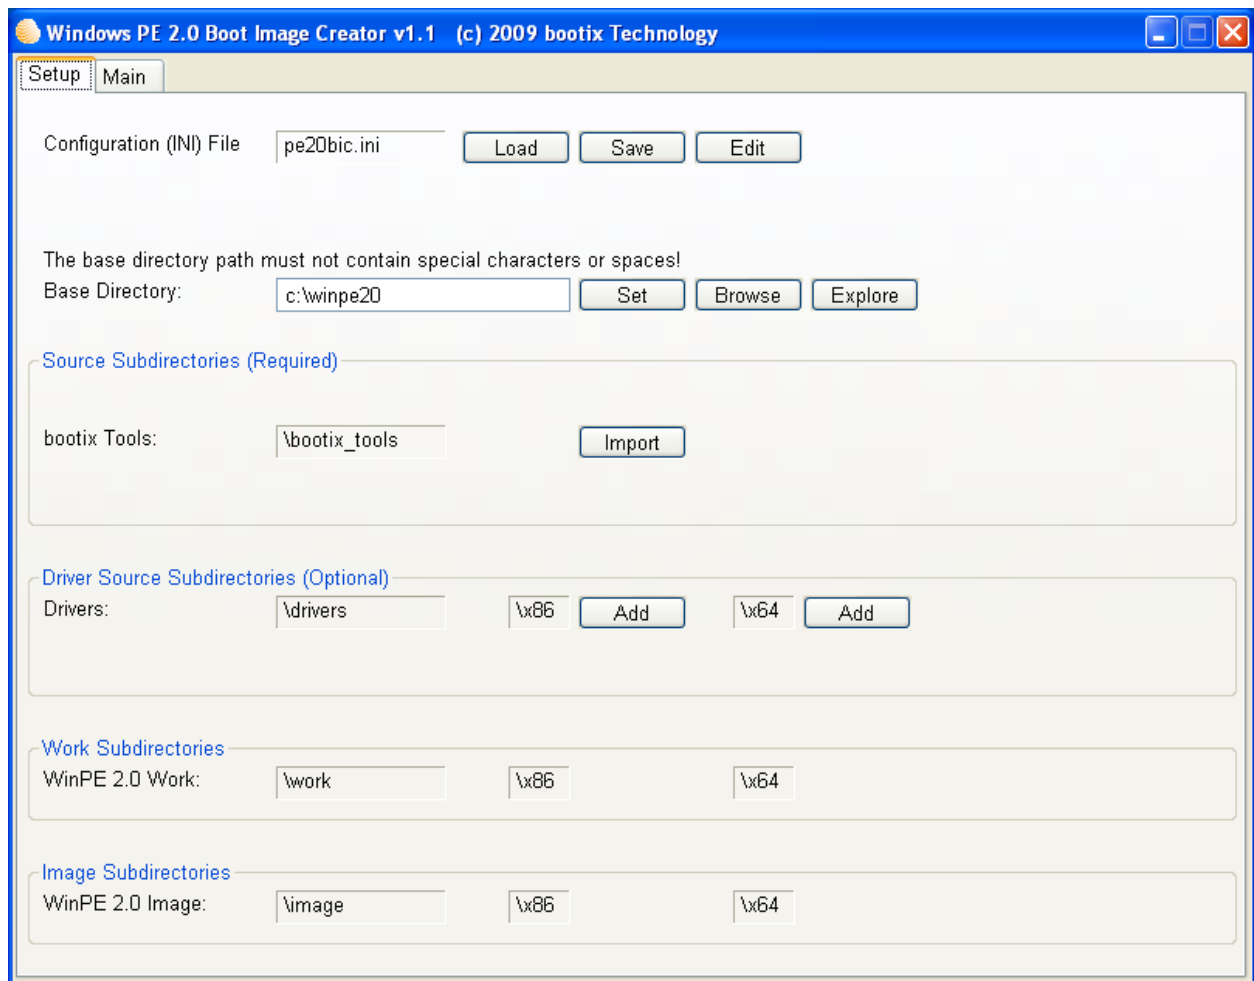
Windows PE 2.0 Boot Image Creator v1.1 (c) 2009 bootix Technology

Setup Main

Configuration (INI) File pe20bic.ini Load Save Edit

The base directory path must not contain special characters or spaces!
Base Directory: c:\winpe20 Set Browse Explore

Source Subdirectories (Required)

bootix Tools: \bootix_tools Import

Driver Source Subdirectories (Optional)
Drivers: \drivers \x86 Add \x64 Add

Work Subdirectories
WinPE 2.0 Work: \work \x86 \x64

Image Subdirectories
WinPE 2.0 Image: \image \x86 \x64